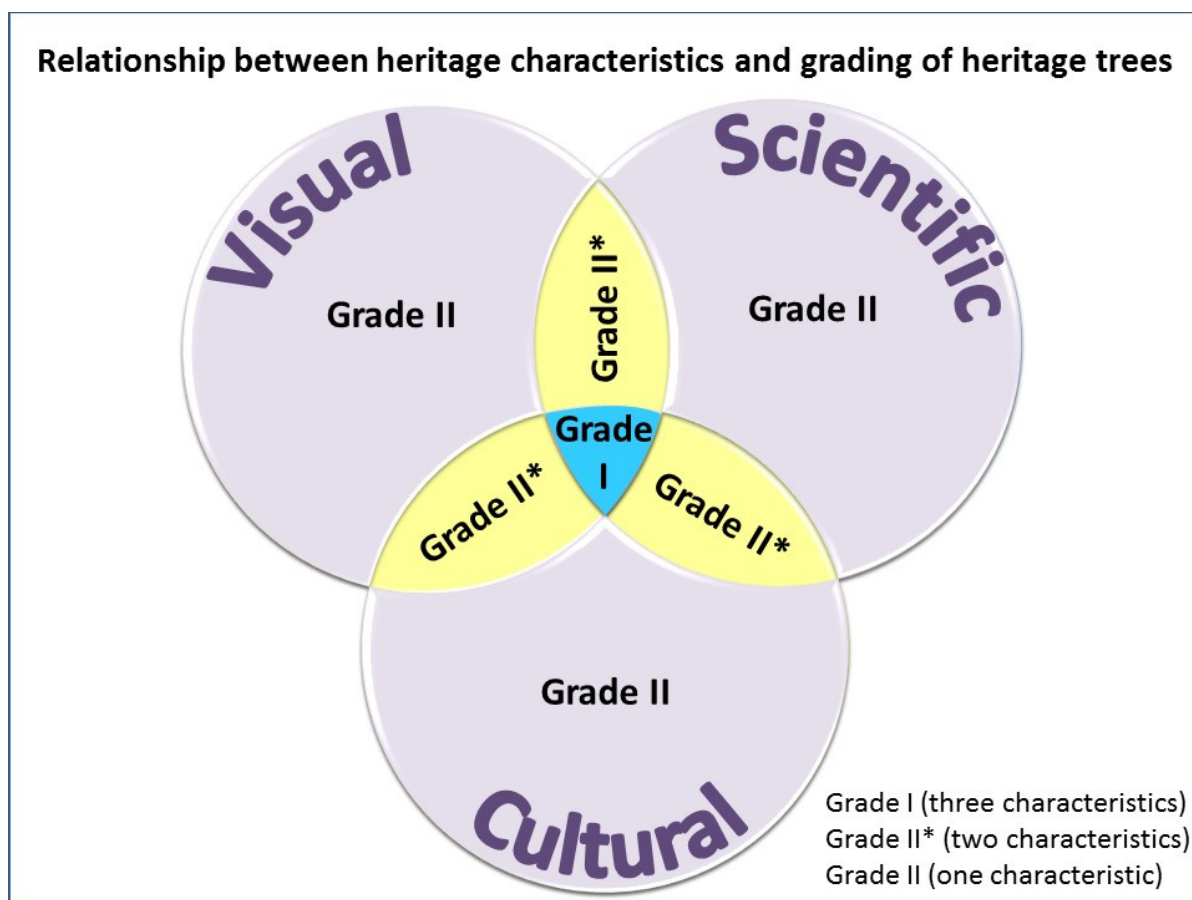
Relationship between heritage characteristics and grading of heritage trees

Visual

Scientific

Grade II

Grade II*

Grade II

Grade I

Grade II*

Grade II*

Grade II

Cultural

Grade I (three characteristics)
Grade II* (two characteristics)
Grade II (one characteristic)